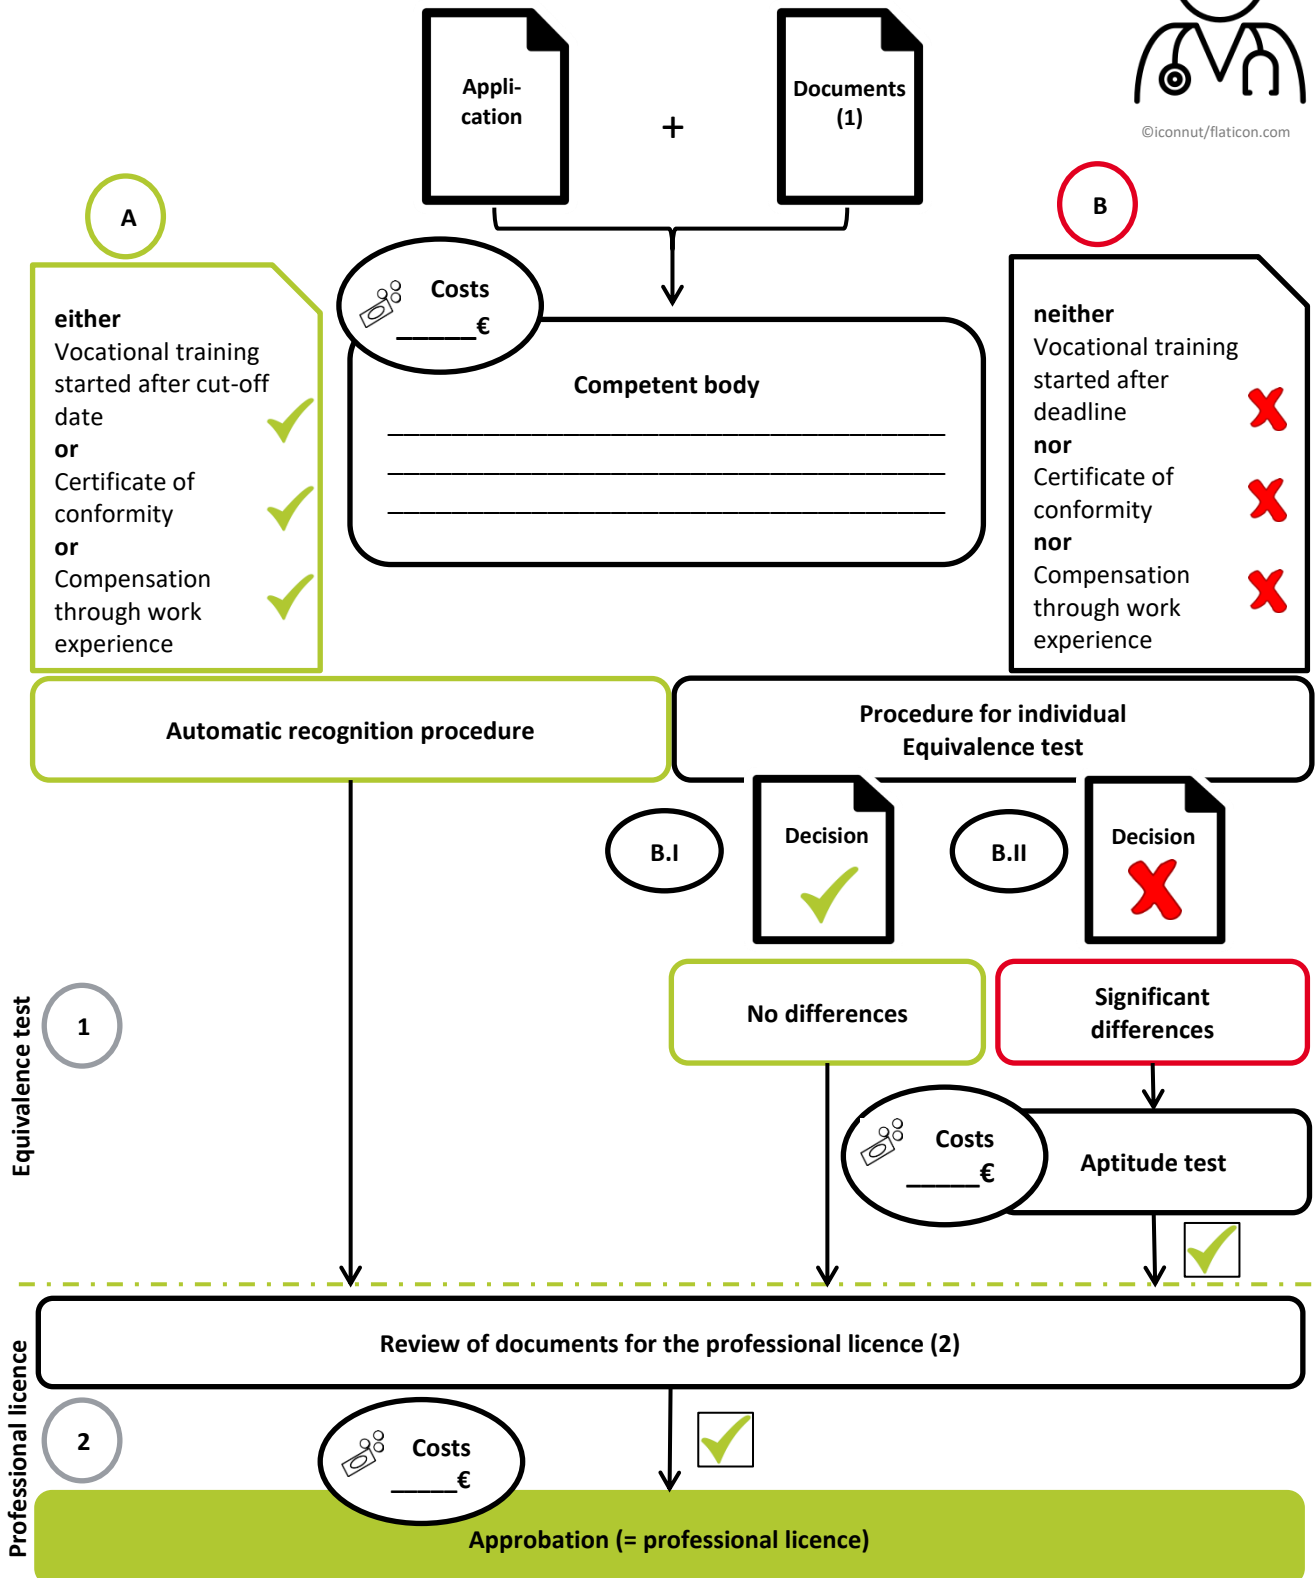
Application

+

Documents (1)

©iconnut/flaticon.com

A

either
Vocational training started after cut-off date
or
Certificate of conformity
or
Compensation through work experience

Costs
______€

Competent body
________________________________________
________________________________________
________________________________________

B

neither
Vocational training started after deadline
nor
Certificate of conformity
nor
Compensation through work experience

Automatic recognition procedure

Procedure for individual Equivalence test

B.I

Decision

B.II

Decision

Equivalence test

1

No differences

Significant differences

Costs
______€

Aptitude test

Review of documents for the professional licence (2)

Professional licence

2

Costs
______€

Approbation (= professional licence)